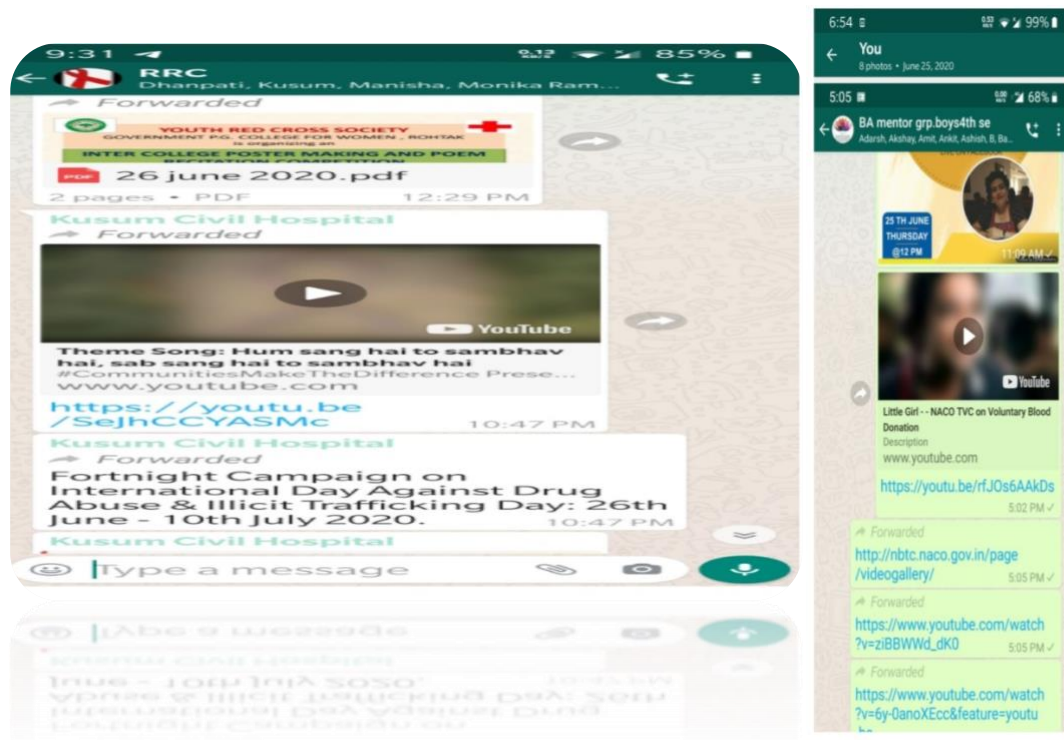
9:31 85%
RRC
Dhanpati, Kusum, Manisha, Monika Ram...
Forwarded
YOUTH RED CROSS SOCIETY
GOVERNMENT P.G. COLLEGE FOR WOMEN, ROHTAK
is organizing an
INTER COLLEGE POSTER MAKING AND POEM RECITATION COMPETITION
PDF 26 june 2020.pdf
2 pages • PDF 12:29 PM
Kusum Civil Hospital
Forwarded
YouTube
Theme Song: Hum sang hai to sambhav hai, sab sang hai to sambhav hai
#CommunitiesMakeTheDifference Prese...
www.youtube.com
https://youtu.be/SeJhCCYASMc 10:47 PM
Kusum Civil Hospital
Forwarded
Fortnight Campaign on International Day Against Drug Abuse & Illicit Trafficking Day: 26th June - 10th July 2020. 10:47 PM
Kusum Civil Hospital
Type a message

6:54 99%
You
8 photos • June 25, 2020
5:05 68%
BA mentor grp.boys4th se
Adarsh, Akshay, Amit, Ankit, Ashish, B, Ba...
25 TH JUNE THURSDAY @12 PM
11:09 AM
YouTube
Little Girl - - NACO TVC on Voluntary Blood Donation
Description
www.youtube.com
https://youtu.be/rfJOs6AAkDs
5:02 PM
Forwarded
http://nbtc.naco.gov.in/page/videogallery/ 5:05 PM
Forwarded
https://www.youtube.com/watch?v=ziBBWWd_dK0 5:05 PM
Forwarded
https://www.youtube.com/watch?v=6y-0anoXEcc&feature=youtu
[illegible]